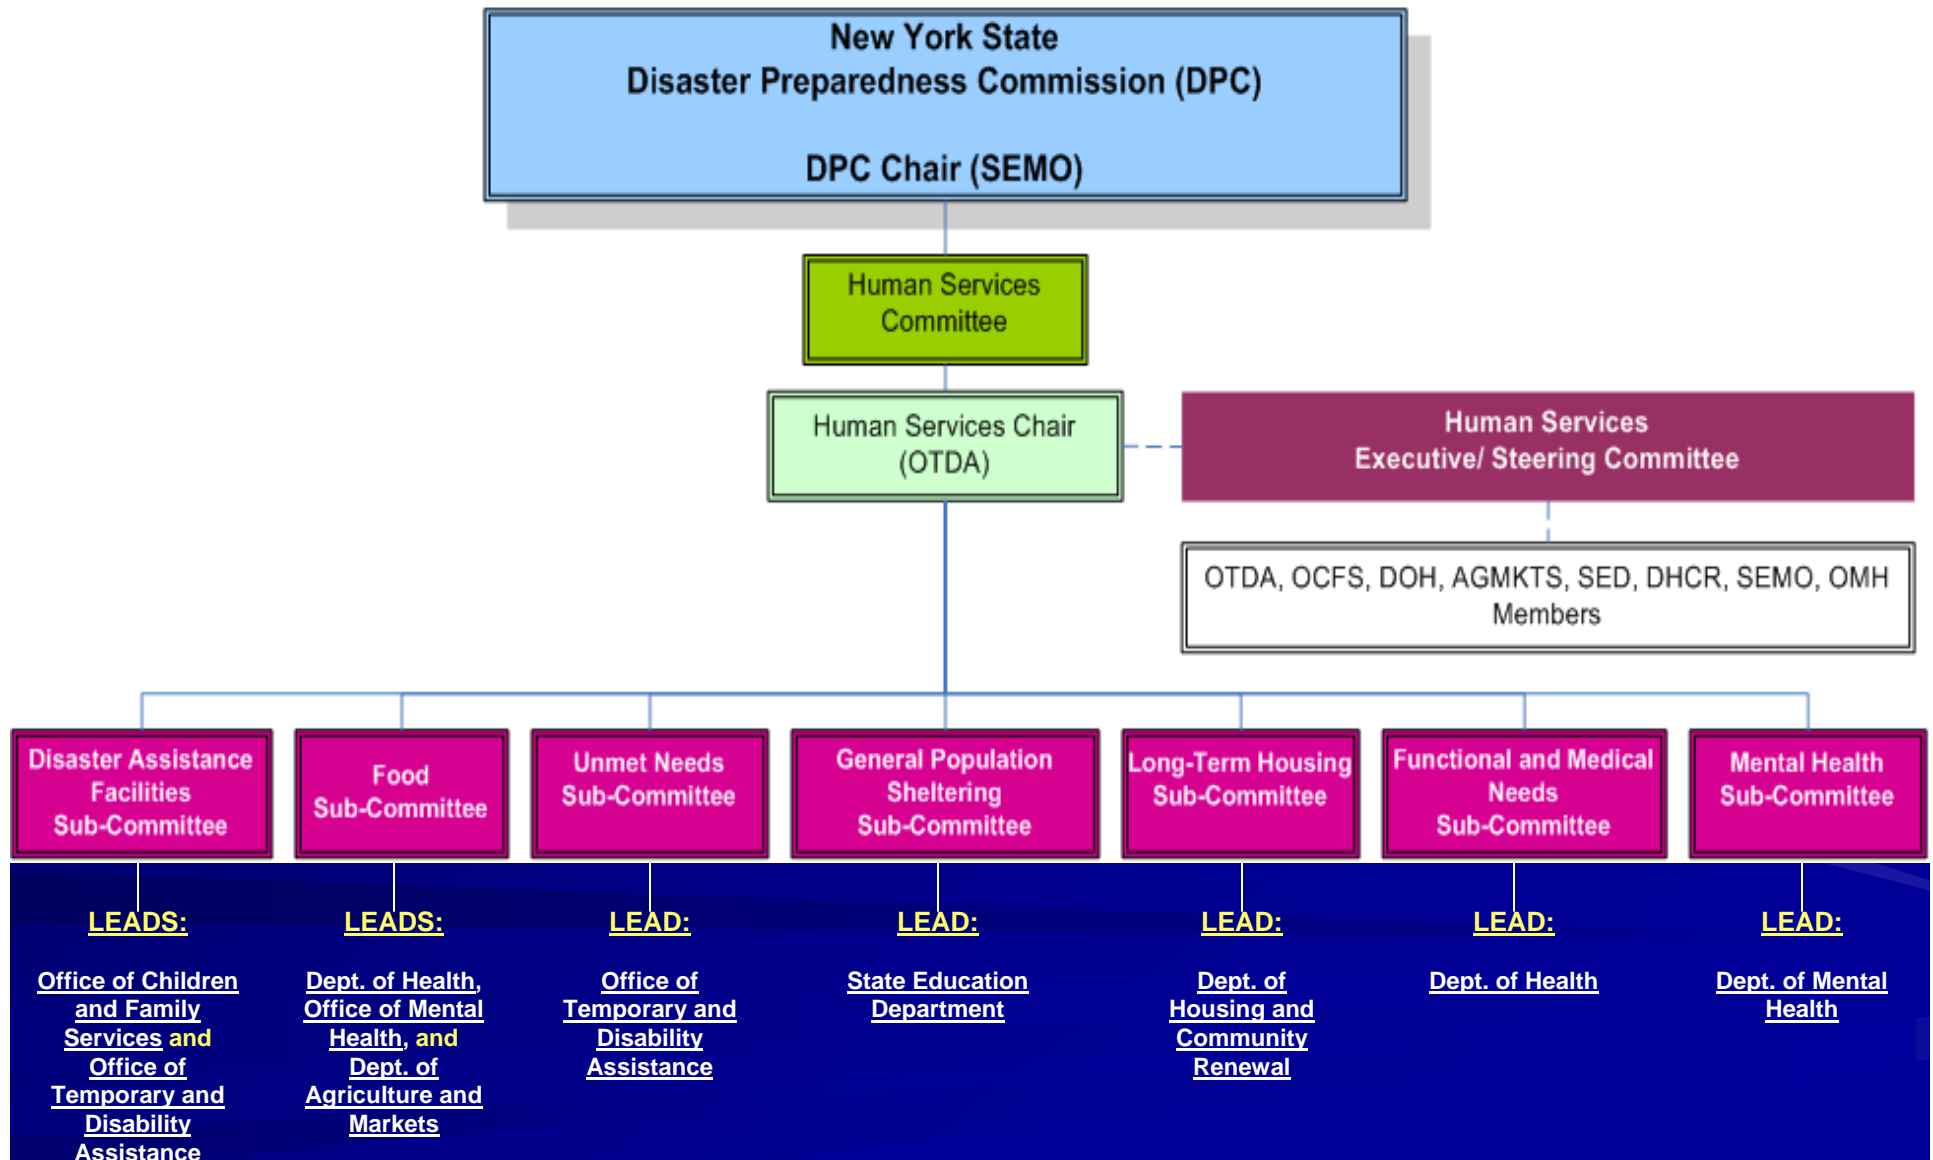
New York State
Disaster Preparedness Commission (DPC)

DPC Chair (SEMO)

Human Services Committee

Human Services Chair (OTDA)

Human Services Executive/ Steering Committee

OTDA, OCFS, DOH, AGMKTS, SED, DHCR, SEMO, OMH Members

Disaster Assistance Facilities Sub-Committee

Food Sub-Committee

Unmet Needs Sub-Committee

General Population Sheltering Sub-Committee

Long-Term Housing Sub-Committee

Functional and Medical Needs Sub-Committee

Mental Health Sub-Committee

LEADS:

Office of Children and Family Services and Office of Temporary and Disability Assistance

LEADS:

Dept. of Health, Office of Mental Health, and Dept. of Agriculture and Markets

LEAD:

Office of Temporary and Disability Assistance

LEAD:

State Education Department

LEAD:

Dept. of Housing and Community Renewal

LEAD:

Dept. of Health

LEAD:

Dept. of Mental Health